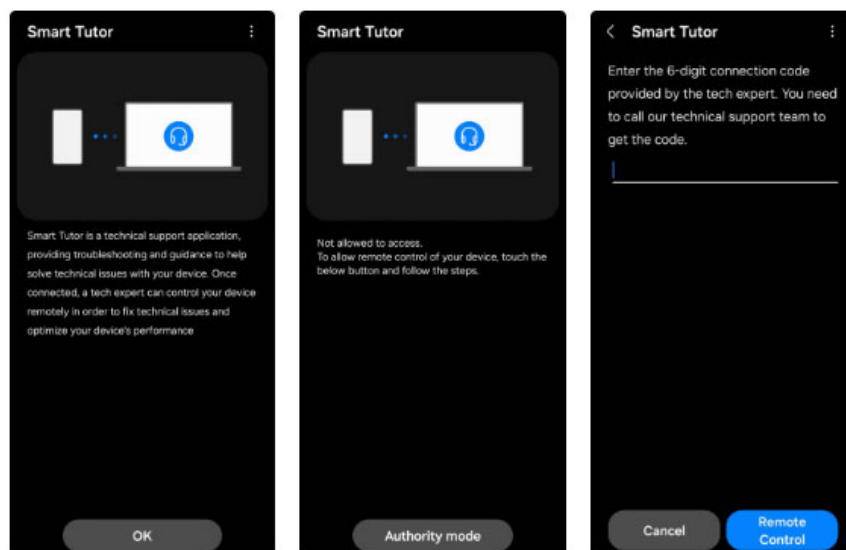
Smart Tutor

Smart Tutor is a technical support application, providing troubleshooting and guidance to help solve technical issues with your device. Once connected, a tech expert can control your device remotely in order to fix technical issues and optimize your device's performance

OK

Smart Tutor

Not allowed to access.
To allow remote control of your device, touch the below button and follow the steps.

Authority mode

Smart Tutor

Enter the 6-digit connection code provided by the tech expert. You need to call our technical support team to get the code.

Cancel

Remote Control